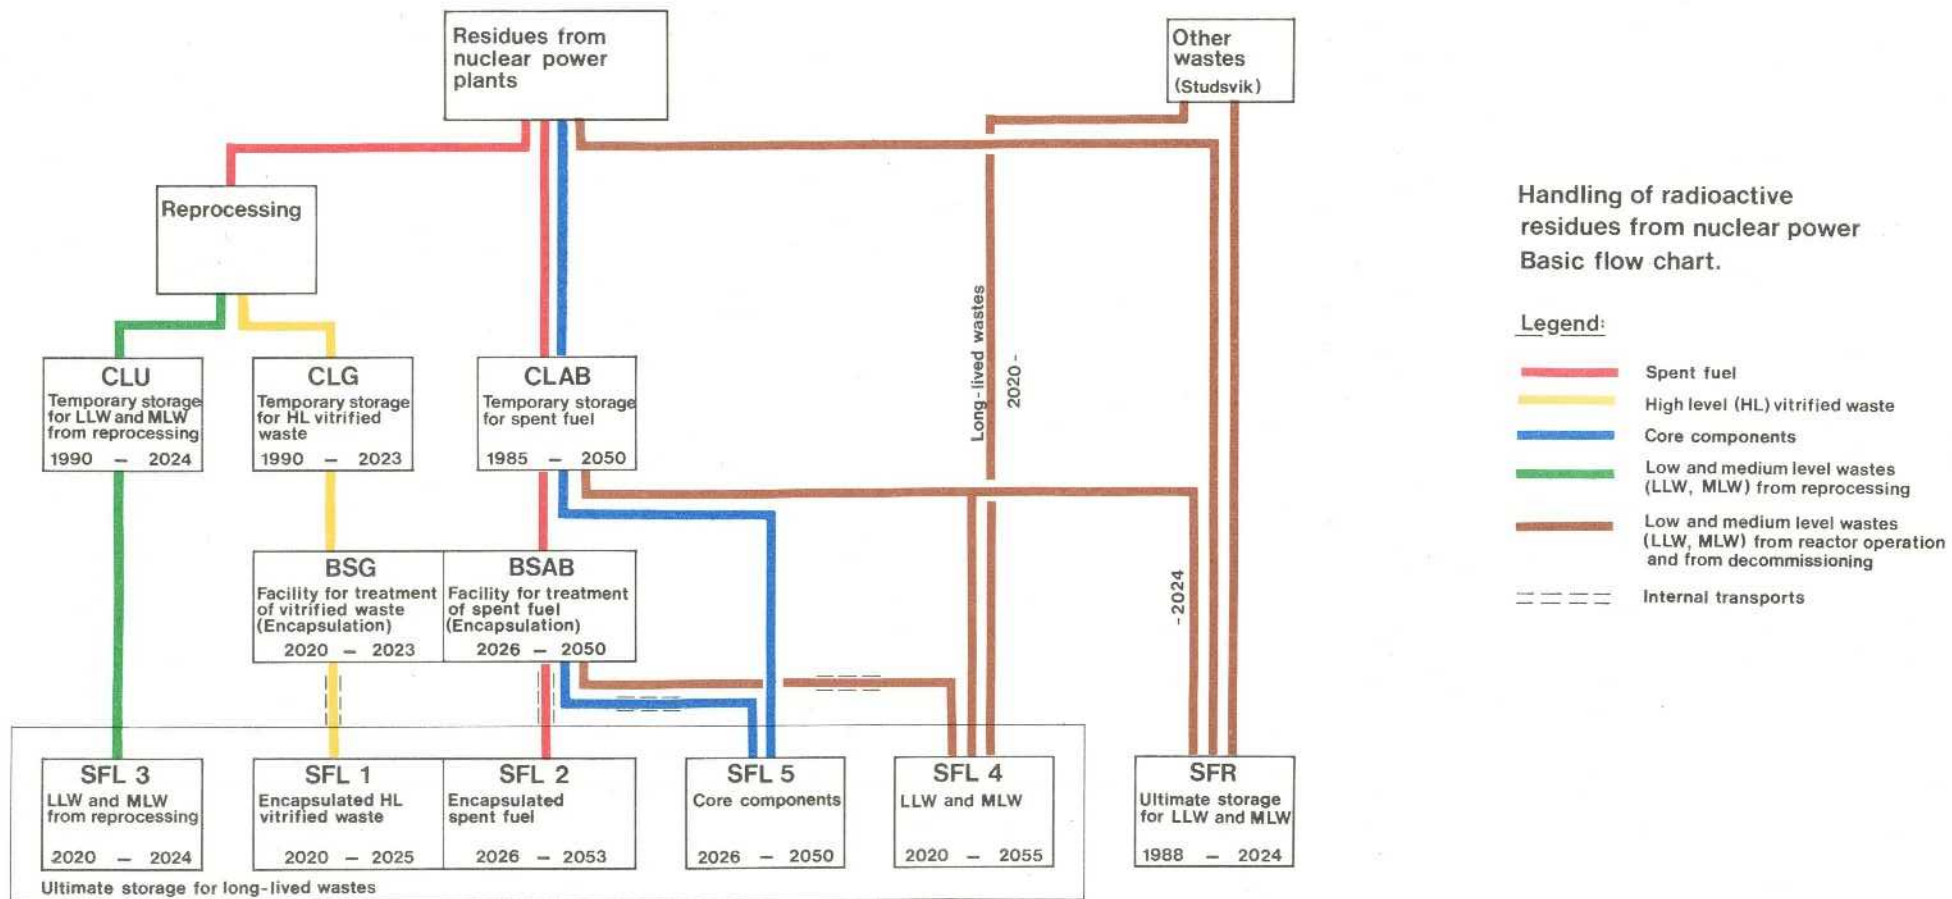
Residues from nuclear power plants

Other wastes (Studsvik)

Handling of radioactive residues from nuclear power
Basic flow chart.

Legend:

Spent fuel

High level (HL) vitrified waste

Core components

Low and medium level wastes (LLW, MLW) from reprocessing

Low and medium level wastes (LLW, MLW) from reactor operation and from decommissioning

Internal transports

Reprocessing

Long-lived wastes

2020 -

CLU
Temporary storage for LLW and MLW from reprocessing
1990 – 2024

CLG
Temporary storage for HL vitrified waste
1990 – 2023

CLAB
Temporary storage for spent fuel
1985 – 2050

- 2024

BSG
Facility for treatment of vitrified waste (Encapsulation)
2020 – 2023

BSAB
Facility for treatment of spent fuel (Encapsulation)
2026 – 2050

SFL 3
LLW and MLW from reprocessing
2020 – 2024

SFL 1
Encapsulated HL vitrified waste
2020 – 2025

SFL 2
Encapsulated spent fuel
2026 – 2053

SFL 5
Core components
2026 – 2050

SFL 4
LLW and MLW
2020 – 2055

SFR
Ultimate storage for LLW and MLW
1988 – 2024

Ultimate storage for long-lived wastes